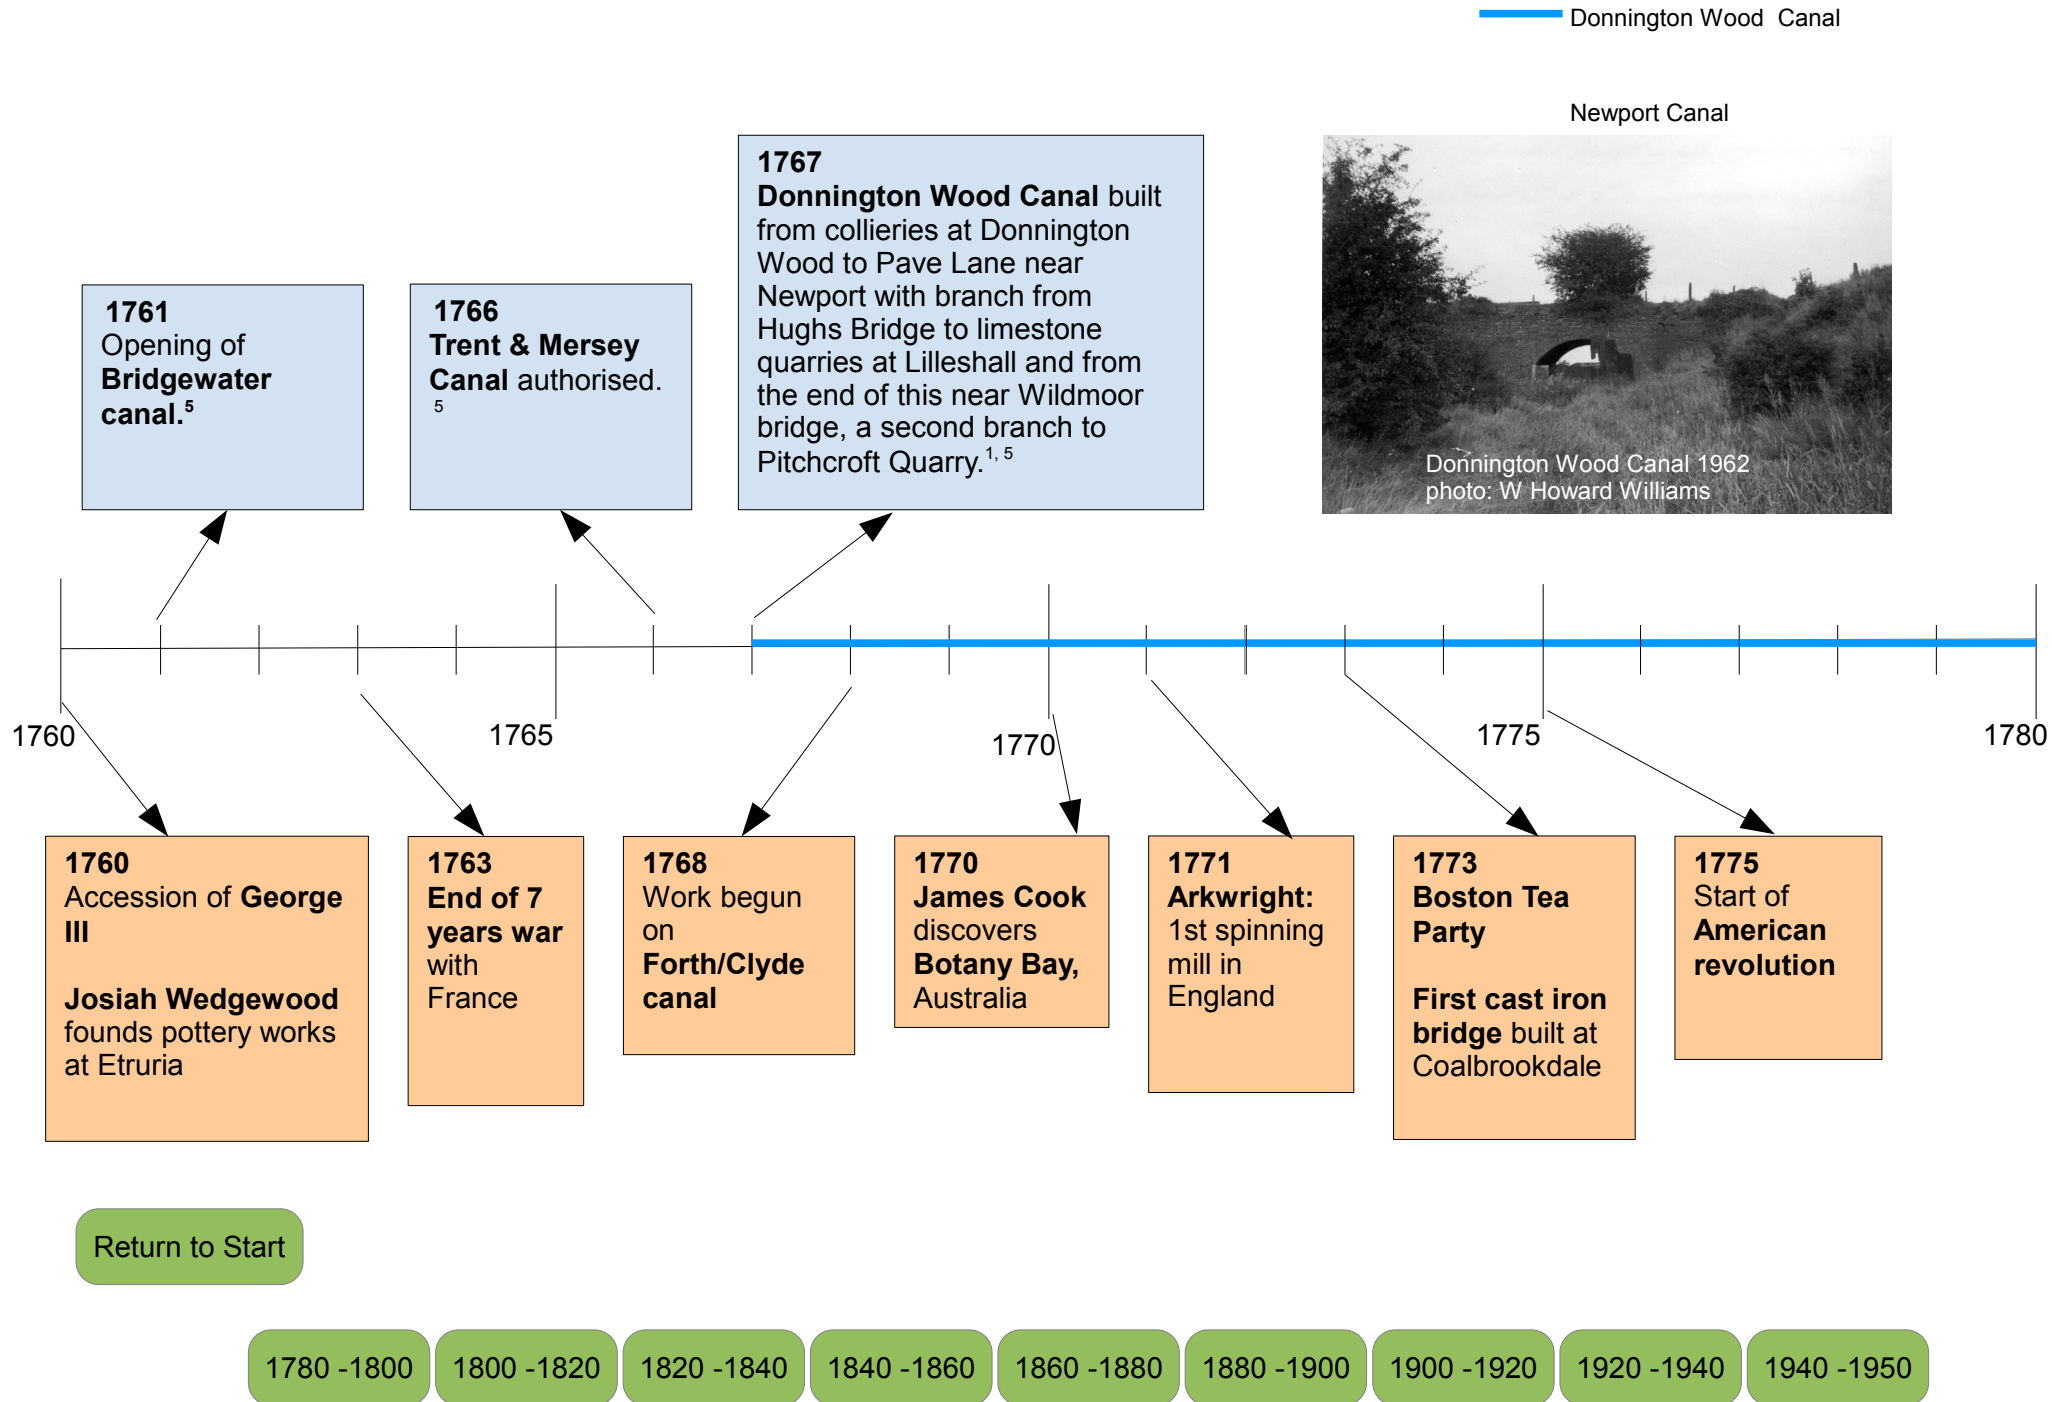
Donnington Wood Canal

Newport Canal

1761
Opening of Bridgewater canal.$^{5}$

1766
Trent & Mersey Canal authorised. $^{5}$

1767
Donnington Wood Canal built from collieries at Donnington Wood to Pave Lane near Newport with branch from Hughs Bridge to limestone quarries at Lilleshall and from the end of this near Wildmoor bridge, a second branch to Pitchcroft Quarry.$^{1, 5}$

Donnington Wood Canal 1962
photo: W Howard Williams

1760

1765

1770

1775

1780

1760
Accession of George III

Josiah Wedgewood founds pottery works at Etruria

1763
End of 7 years war with France

1768
Work begun on Forth/Clyde canal

1770
James Cook discovers Botany Bay, Australia

1771
Arkwright: 1st spinning mill in England

1773
Boston Tea Party

First cast iron bridge built at Coalbrookdale

1775
Start of American revolution

Return to Start

1780 -1800

1800 -1820

1820 -1840

1840 -1860

1860 -1880

1880 -1900

1900 -1920

1920 -1940

1940 -1950